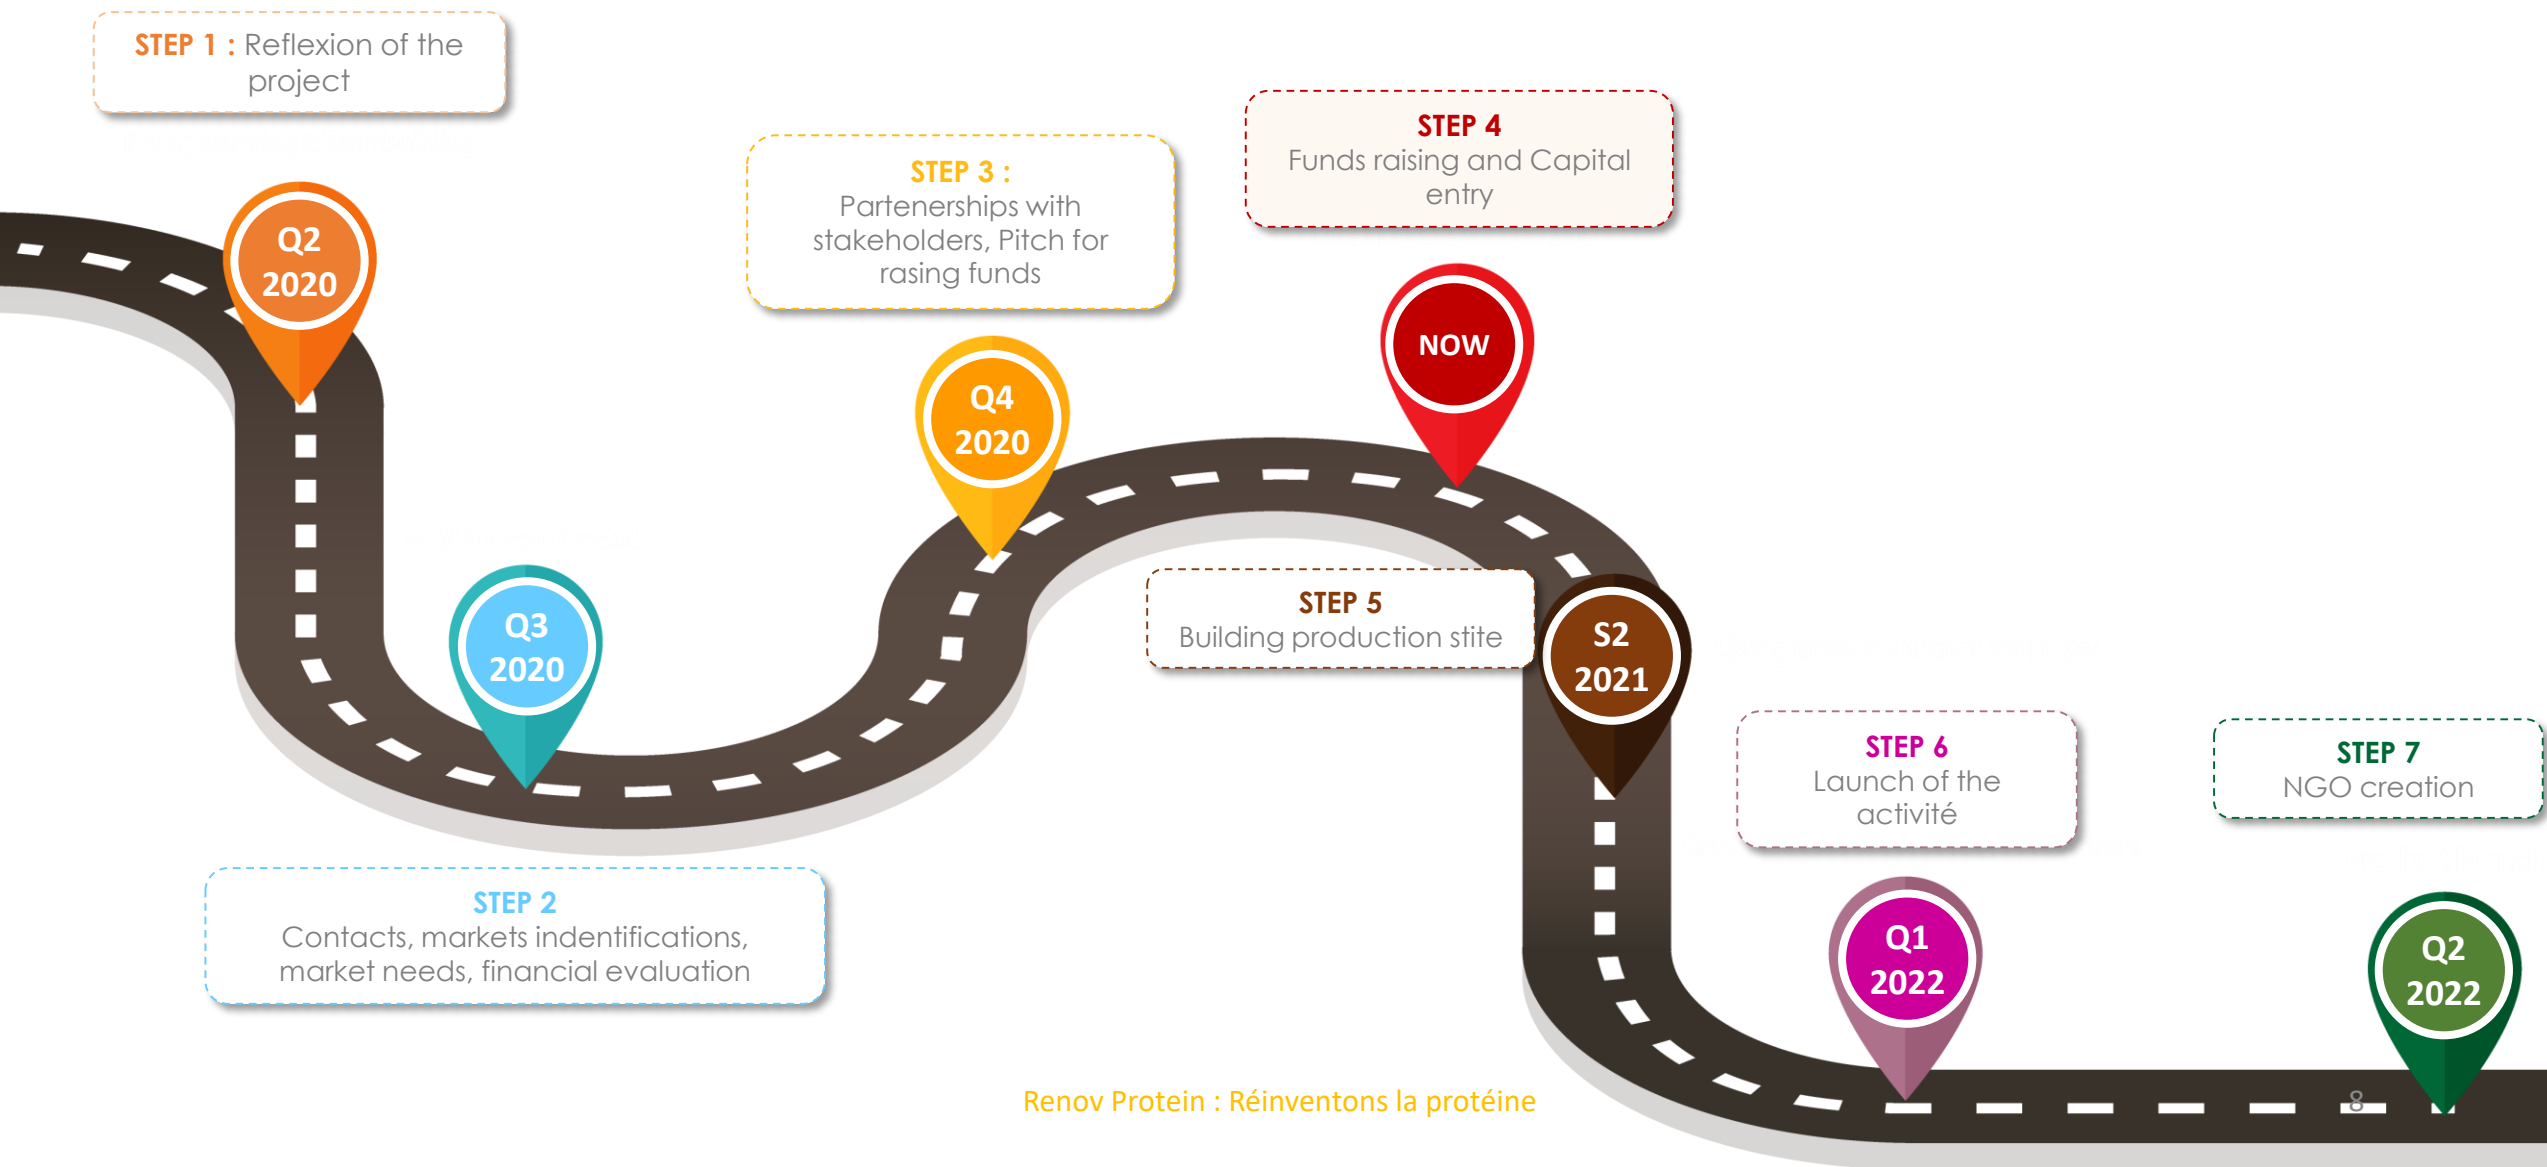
STEP 1 : Reflexion of the project

Q2 2020

STEP 3 : Partenerships with stakeholders, Pitch for rasing funds

STEP 4 Funds raising and Capital entry

NOW

Q4 2020

Q3 2020

STEP 5 Building production stite

S2 2021

STEP 6 Launch of the activité

STEP 7 NGO creation

STEP 2 Contacts, markets indentifications, market needs, financial evaluation

Q1 2022

Q2 2022

Renov Protein : Réinventons la protéine

8